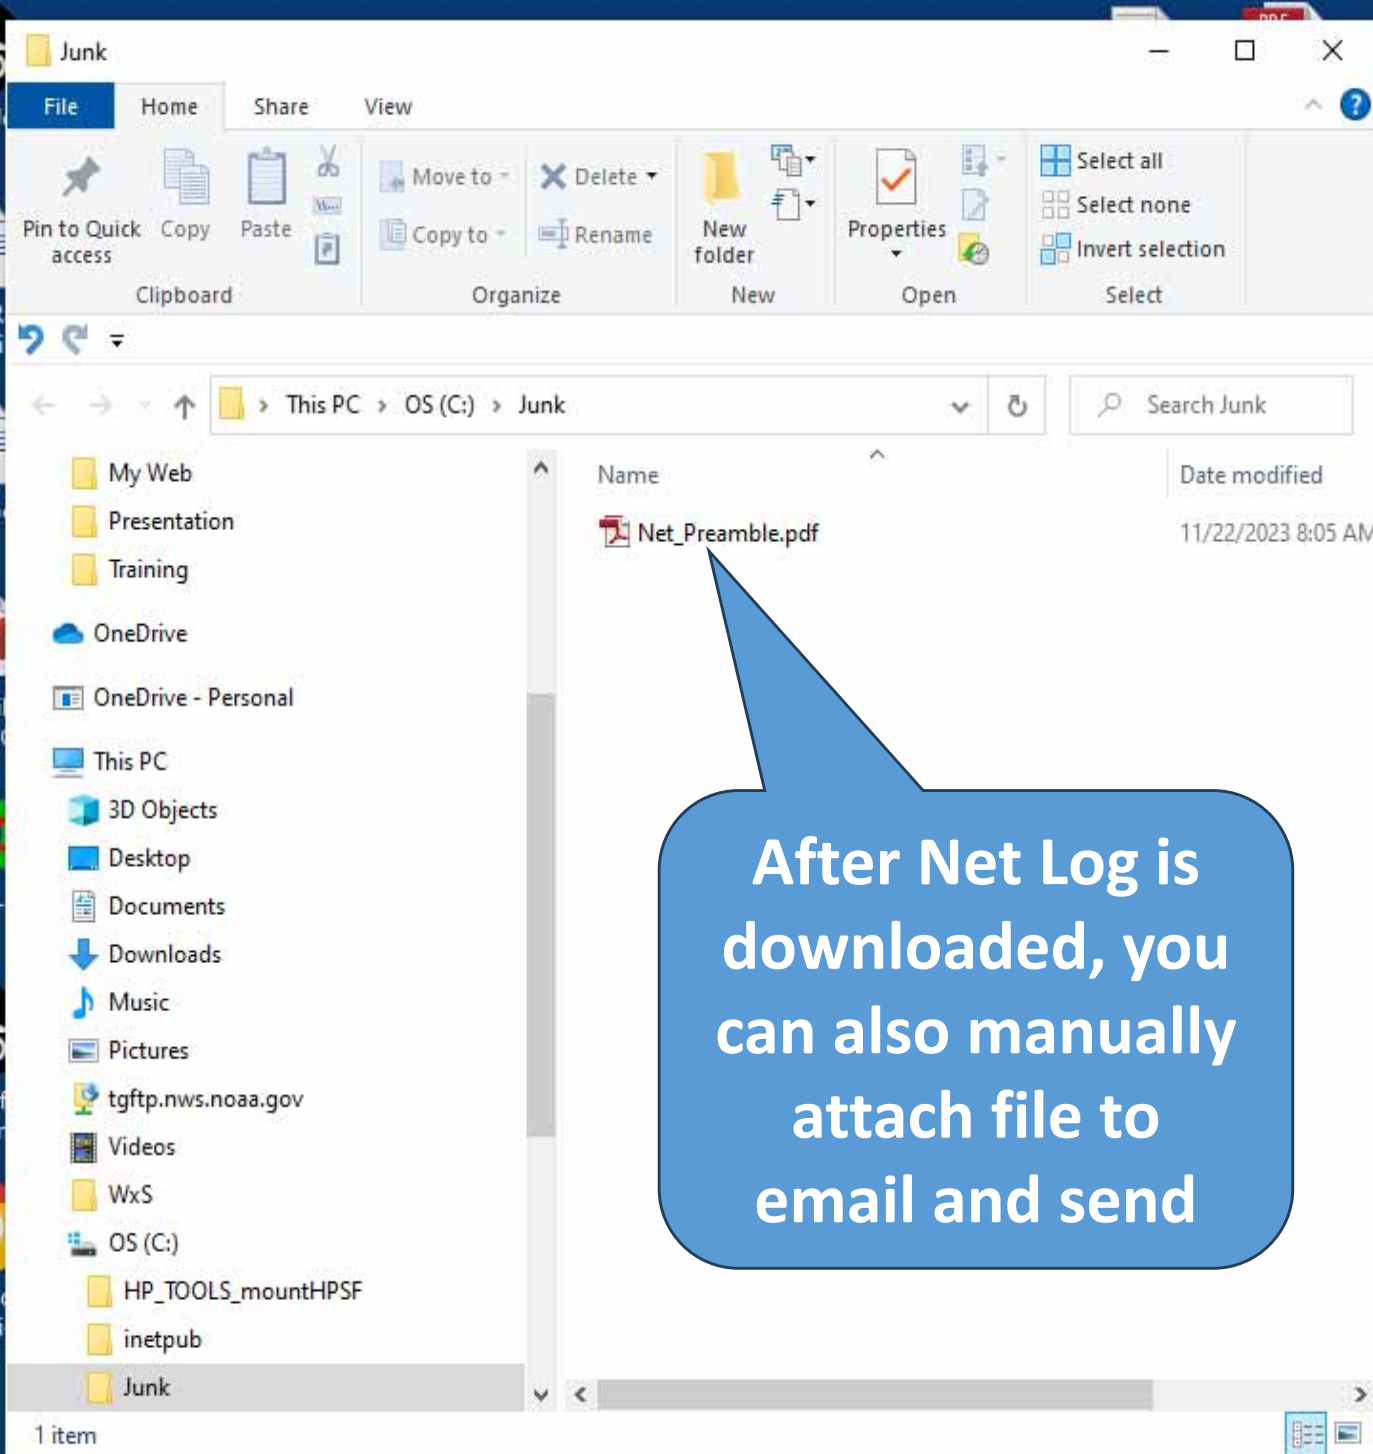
Junk

File Home Share View

Pin to Quick access Copy Paste
Clipboard

Move to Delete
Copy to Rename
Organize

New folder
New

Properties
Open

Select all
Select none
Invert selection
Select

This PC > OS (C:) > Junk

Search Junk

My Web
Presentation
Training
OneDrive
OneDrive - Personal
This PC
3D Objects
Desktop
Documents
Downloads
Music
Pictures
tgftp.nws.noaa.gov
Videos
WxS
OS (C:)
HP_TOOLS_mountHPSF
inetpub
Junk

Name
Date modified
Net_Preamble.pdf
11/22/2023 8:05 AM

After Net Log is downloaded, you can also manually attach file to email and send

1 item